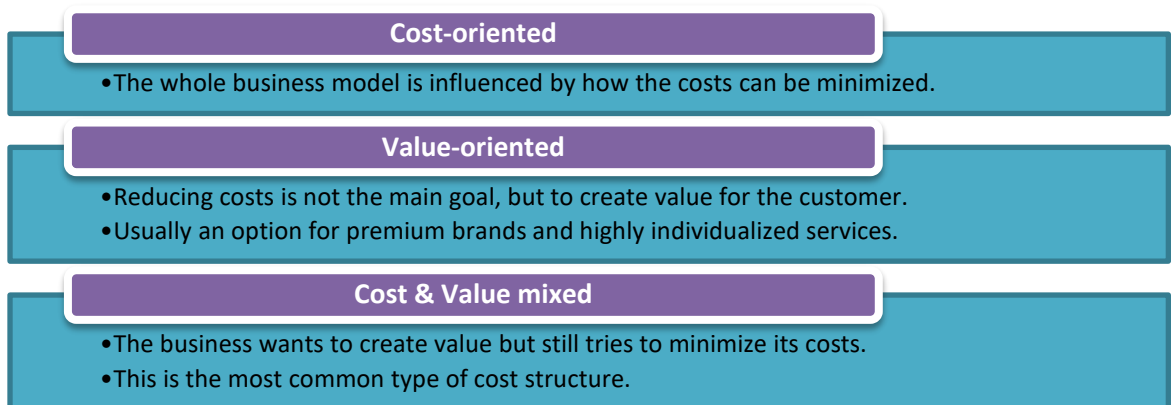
Cost-oriented

•The whole business model is influenced by how the costs can be minimized.

Value-oriented

•Reducing costs is not the main goal, but to create value for the customer.
•Usually an option for premium brands and highly individualized services.

Cost & Value mixed

•The business wants to create value but still tries to minimize its costs.
•This is the most common type of cost structure.